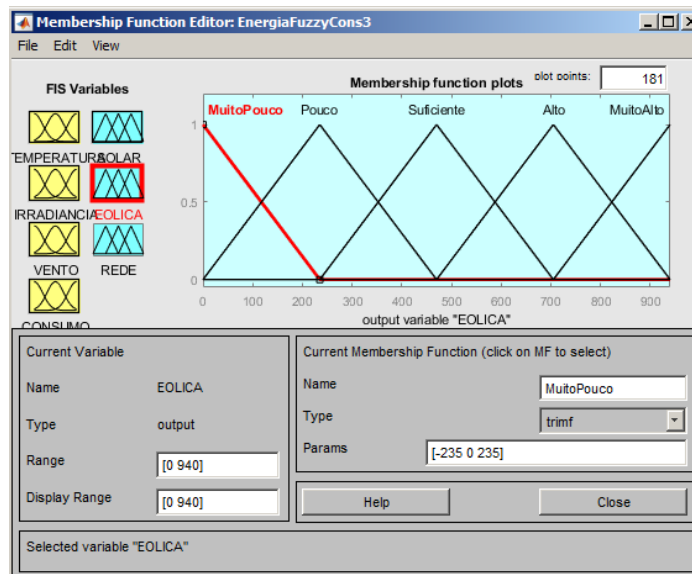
Membership Function Editor: EnergiaFuzzyCons3

File Edit View

FIS Variables

TEMPERATURA SOLAR

IRRADIANCIA EOLICA

VENTO REDE

CONSUMO

Membership function plots

plot points: 181

MuitoPouco Pouco Suficiente Alto MuitoAlto

1

0.5

0

0 100 200 300 400 500 600 700 800 900

output variable "EOLICA"

Current Variable

Name EOLICA

Type output

Range [0 940]

Display Range [0 940]

Current Membership Function (click on MF to select)

Name MuitoPouco

Type trimf

Params [-235 0 235]

Help

Close

Selected variable "EOLICA"